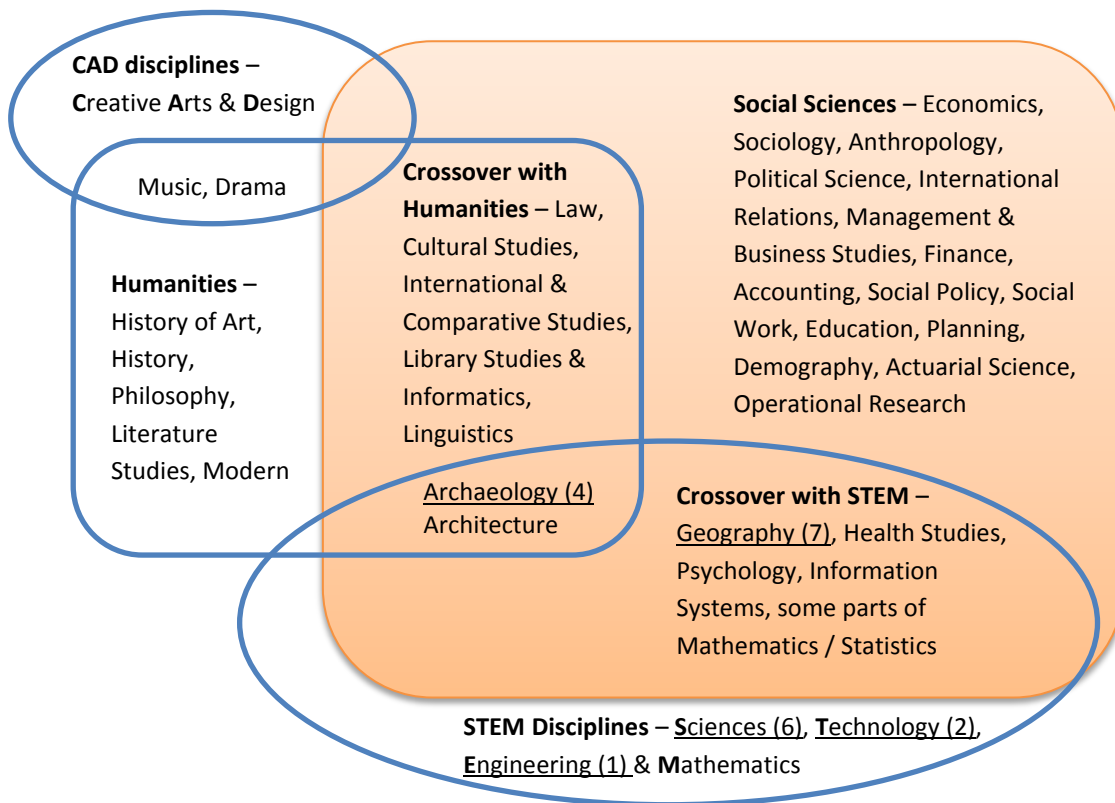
CAD disciplines – Creative Arts & Design

Music, Drama

Social Sciences – Economics, Sociology, Anthropology, Political Science, International Relations, Management & Business Studies, Finance, Accounting, Social Policy, Social Work, Education, Planning, Demography, Actuarial Science, Operational Research

Crossover with Humanities – Law, Cultural Studies, International & Comparative Studies, Library Studies & Informatics, Linguistics

Humanities – History of Art, History, Philosophy, Literature Studies, Modern

Archaeology (4)
Architecture

Crossover with STEM – Geography (7), Health Studies, Psychology, Information Systems, some parts of Mathematics / Statistics

STEM Disciplines – Sciences (6), Technology (2), Engineering (1) & Mathematics